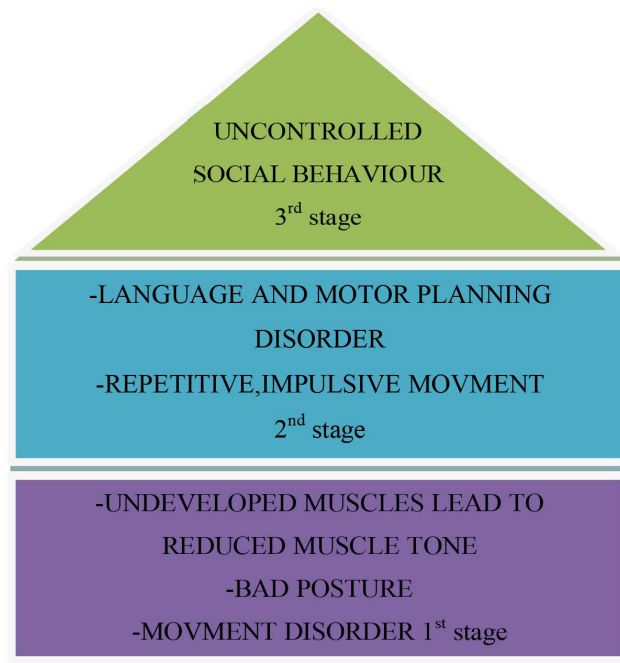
UNCONTROLLED SOCIAL BEHAVIOUR
3$^{rd}$ stage

-LANGUAGE AND MOTOR PLANNING DISORDER
-REPETITIVE,IMPULSIVE MOVMENT
2$^{nd}$ stage

-UNDEVELOPED MUSCLES LEAD TO REDUCED MUSCLE TONE
-BAD POSTURE
-MOVMENT DISORDER 1$^{st}$ stage